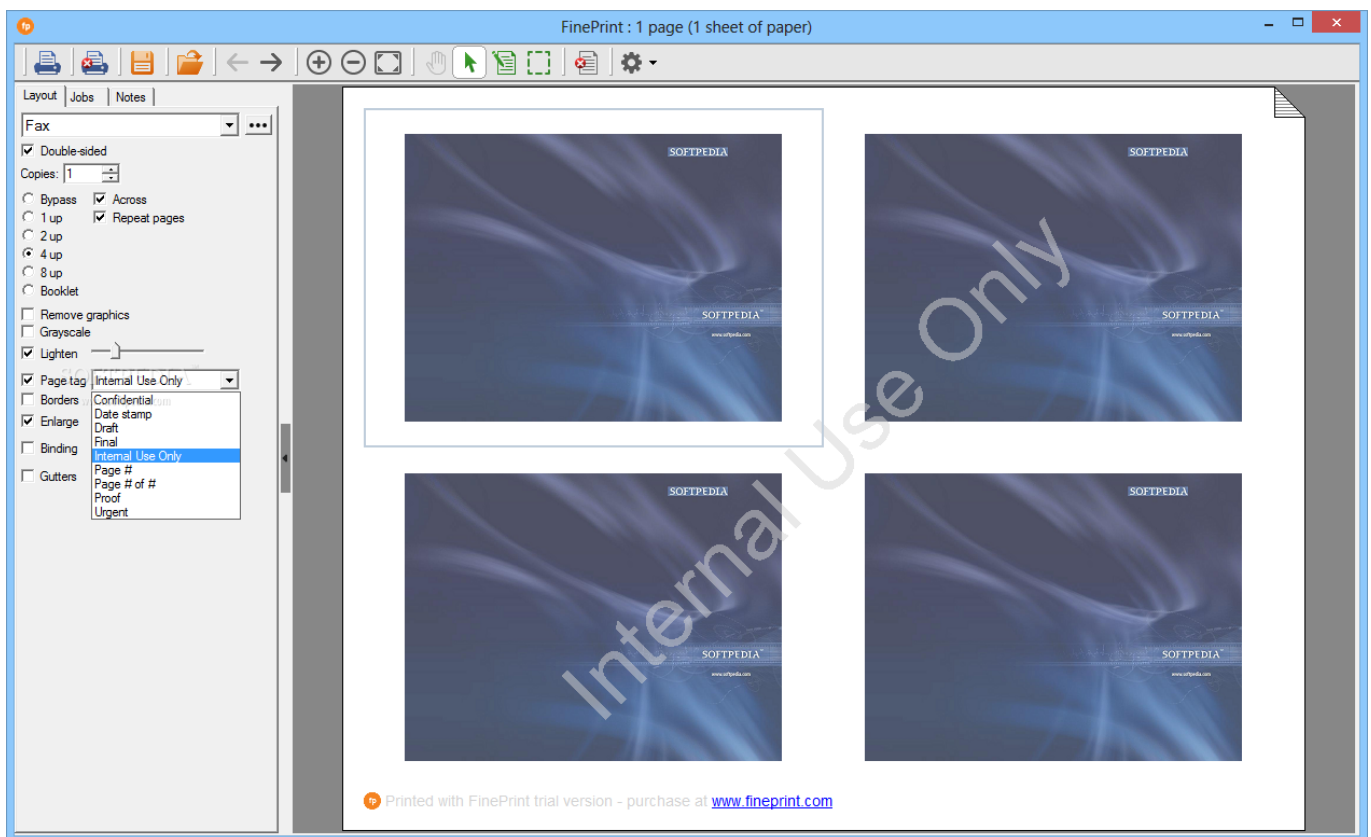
FinePrint : 1 page (1 sheet of paper)

Layout | Jobs | Notes

Fax

Double-sided

Copies: 1

Bypass
1 up
2 up
4 up
8 up
Booklet

Across
Repeat pages

Remove graphics
Grayscale
Lighten

Page tag Internal Use Only

Borders
Enlarge
Binding
Gutters

Confidential
Date stamp
Draft
Final
Internal Use Only
Page #
Page # of #
Proof
Urgent

SOFTPEDIA

SOFTPEDIA

www.softpedia.com

SOFTPEDIA

SOFTPEDIA

www.softpedia.com

SOFTPEDIA

SOFTPEDIA

www.softpedia.com

SOFTPEDIA

SOFTPEDIA

www.softpedia.com

Internal Use Only

Printed with FinePrint trial version - purchase at www.fineprint.com